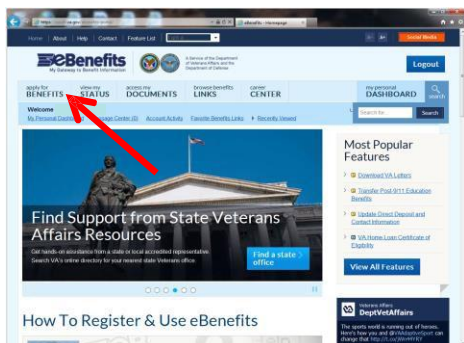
eBenefits - Homepage

Home | About | Help | Contact | Feature List

Social Media

eBenefits
My Gateway to Benefit Information

A Service of the Department of Veterans Affairs and the Department of Defense

Logout

apply for BENEFITS | view my STATUS | access my DOCUMENTS | browse benefits LINKS | career CENTER | my personal DASHBOARD

Search

Welcome

My Personal D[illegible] Message Center (0) | Account Activity | Favorite Benefits Links | Recently Viewed

Search for

Search

Find Support from State Veterans Affairs Resources

Get hands-on assistance from a state or local accredited representative. Search VA's online directory for your nearest state Veterans office.

Find a state office

Most Popular Features

Download VA Letters

Transfer Post-9/11 Education Benefits

Update Direct Deposit and Contact Information

VA Home Loan Certificate of Eligibility

View All Features

How To Register & Use eBenefits

Veterans Affairs
DeptVetAffairs

The sports world is running out of heroes. Here's how you and @VAVetsportSport can change that http://t.co/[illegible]